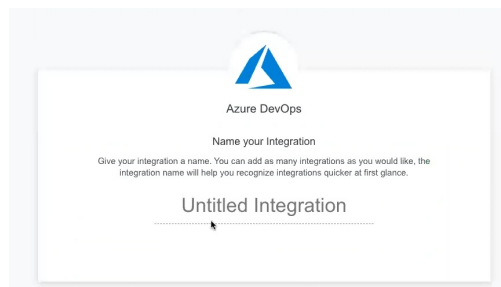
Azure DevOps

Name your Integration

Give your integration a name. You can add as many integrations as you would like, the integration name will help you recognize integrations quicker at first glance.

Untitled Integration